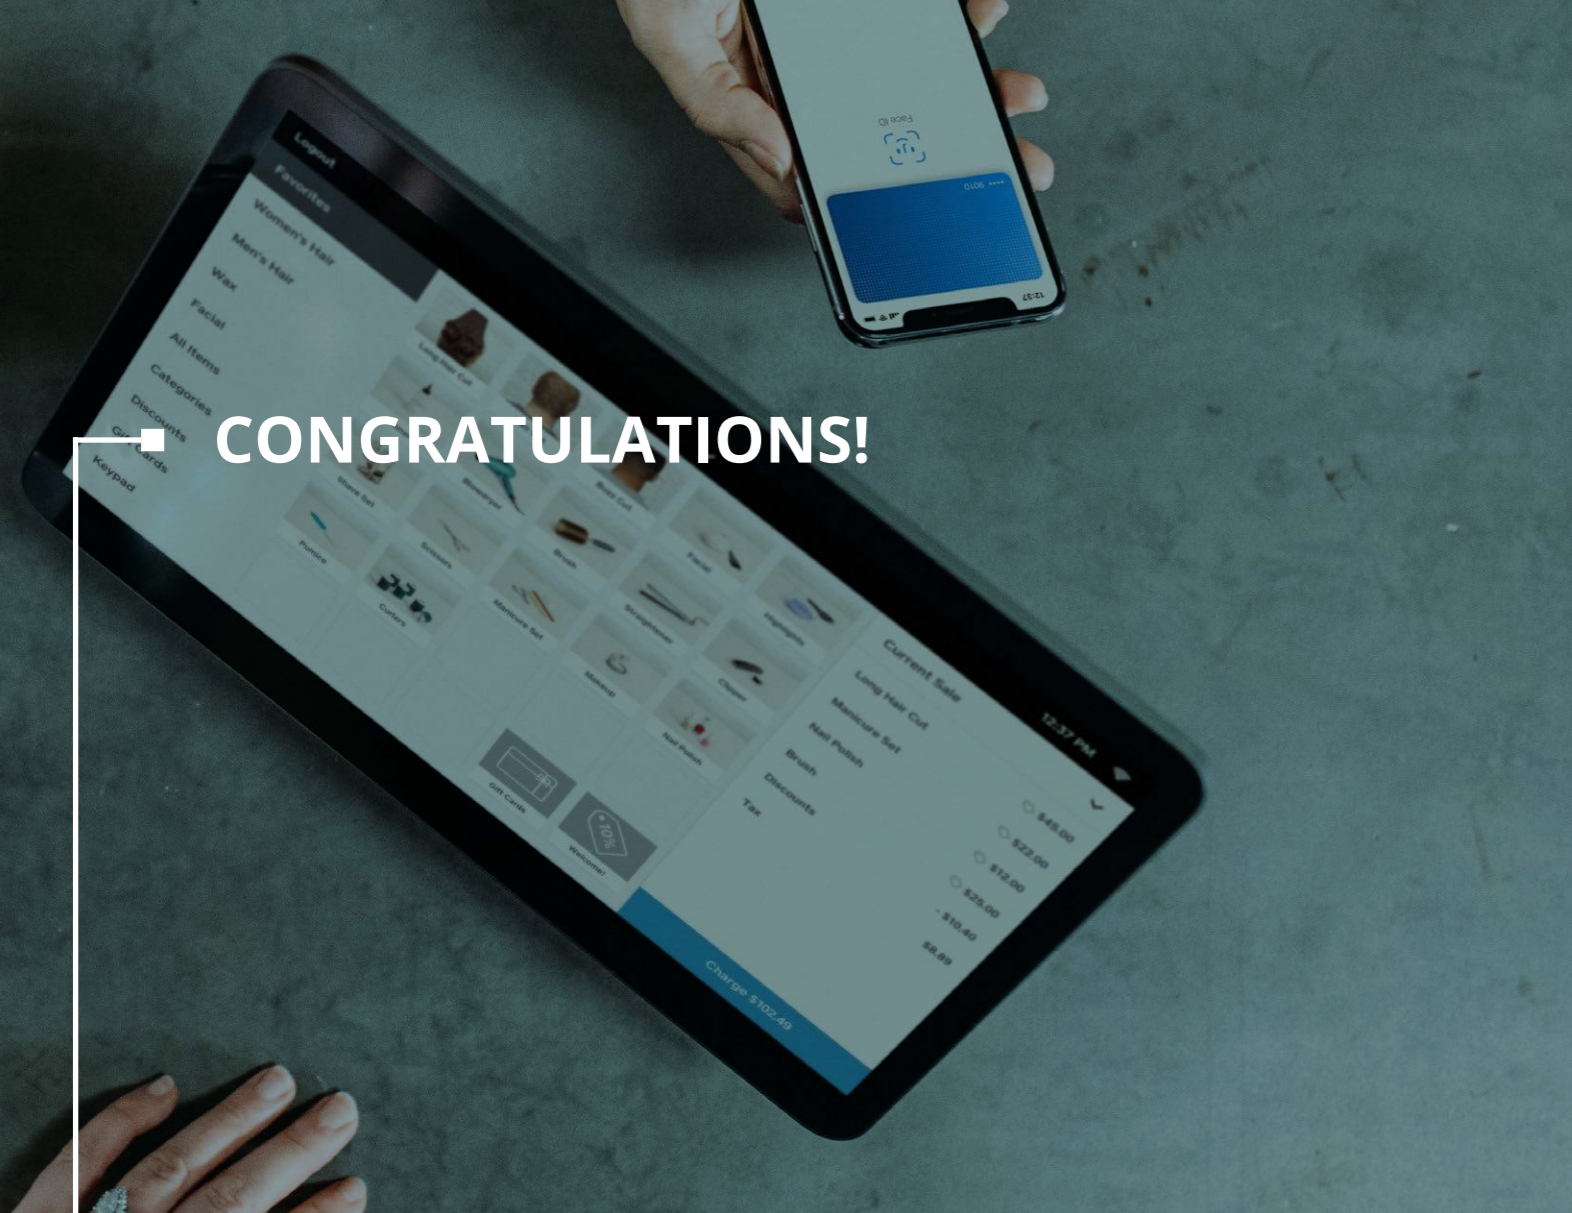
CONGRATULATIONS!

Logout
Favorites
Women's Hair
Men's Hair
Wax
Facial
All Items
Categories
Discounts
Gift Cards
Keypad

Long Hair Cut
Short Hair Cut
Blowdryer
Basic Cut
Shave Set
Pumice
Scissors
Brush
Facial
Curlers
Manicure Set
Straightener
Highlights
Nail Polish
Clipper
Makeup
Gift Cards
Welcome!
10%

Current Sale
12:37 PM
Long Hair Cut $45.00
Manicure Set $22.00
Nail Polish $12.00
Brush $25.00
Discounts - $10.40
Tax $8.89
Charge $102.49

Face ID
•••• 9010
12:37